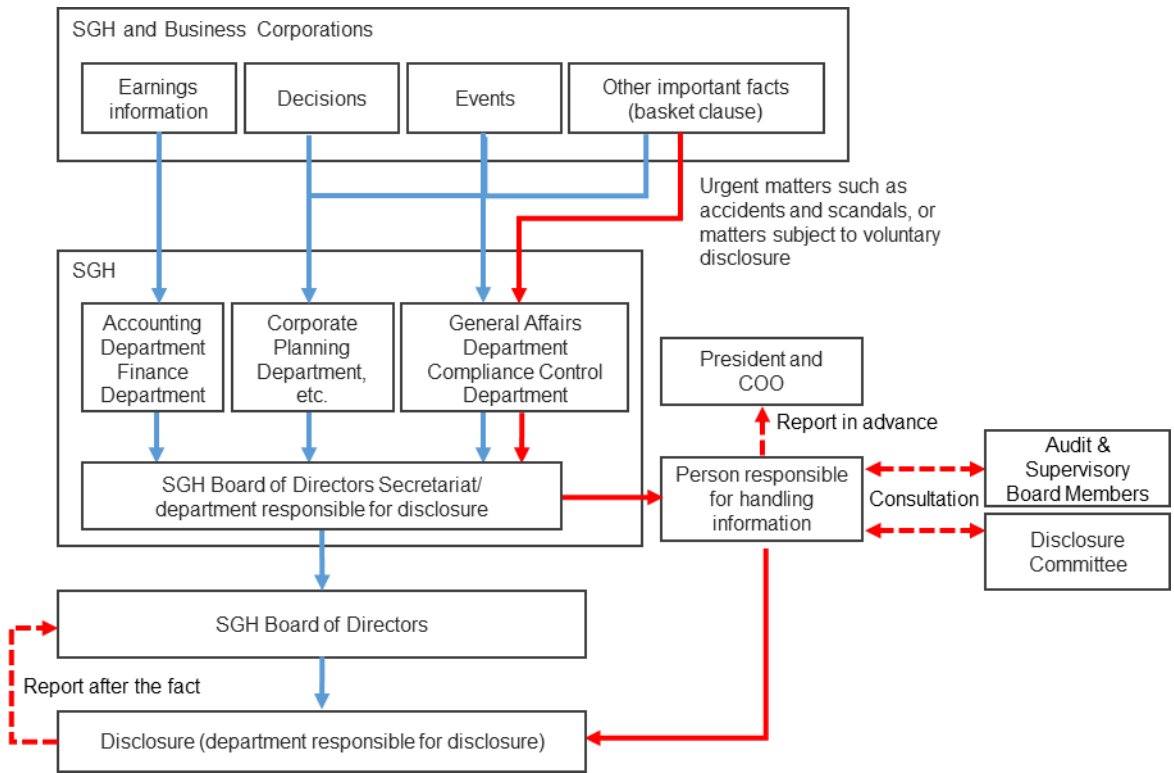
SGH and Business Corporations

Earnings information

Decisions

Events

Other important facts (basket clause)

Urgent matters such as accidents and scandals, or matters subject to voluntary disclosure

SGH

Accounting Department Finance Department

Corporate Planning Department, etc.

General Affairs Department Compliance Control Department

President and COO

Report in advance

SGH Board of Directors Secretariat/ department responsible for disclosure

Person responsible for handling information

Audit & Supervisory Board Members

Consultation

Disclosure Committee

SGH Board of Directors

Report after the fact

Disclosure (department responsible for disclosure)